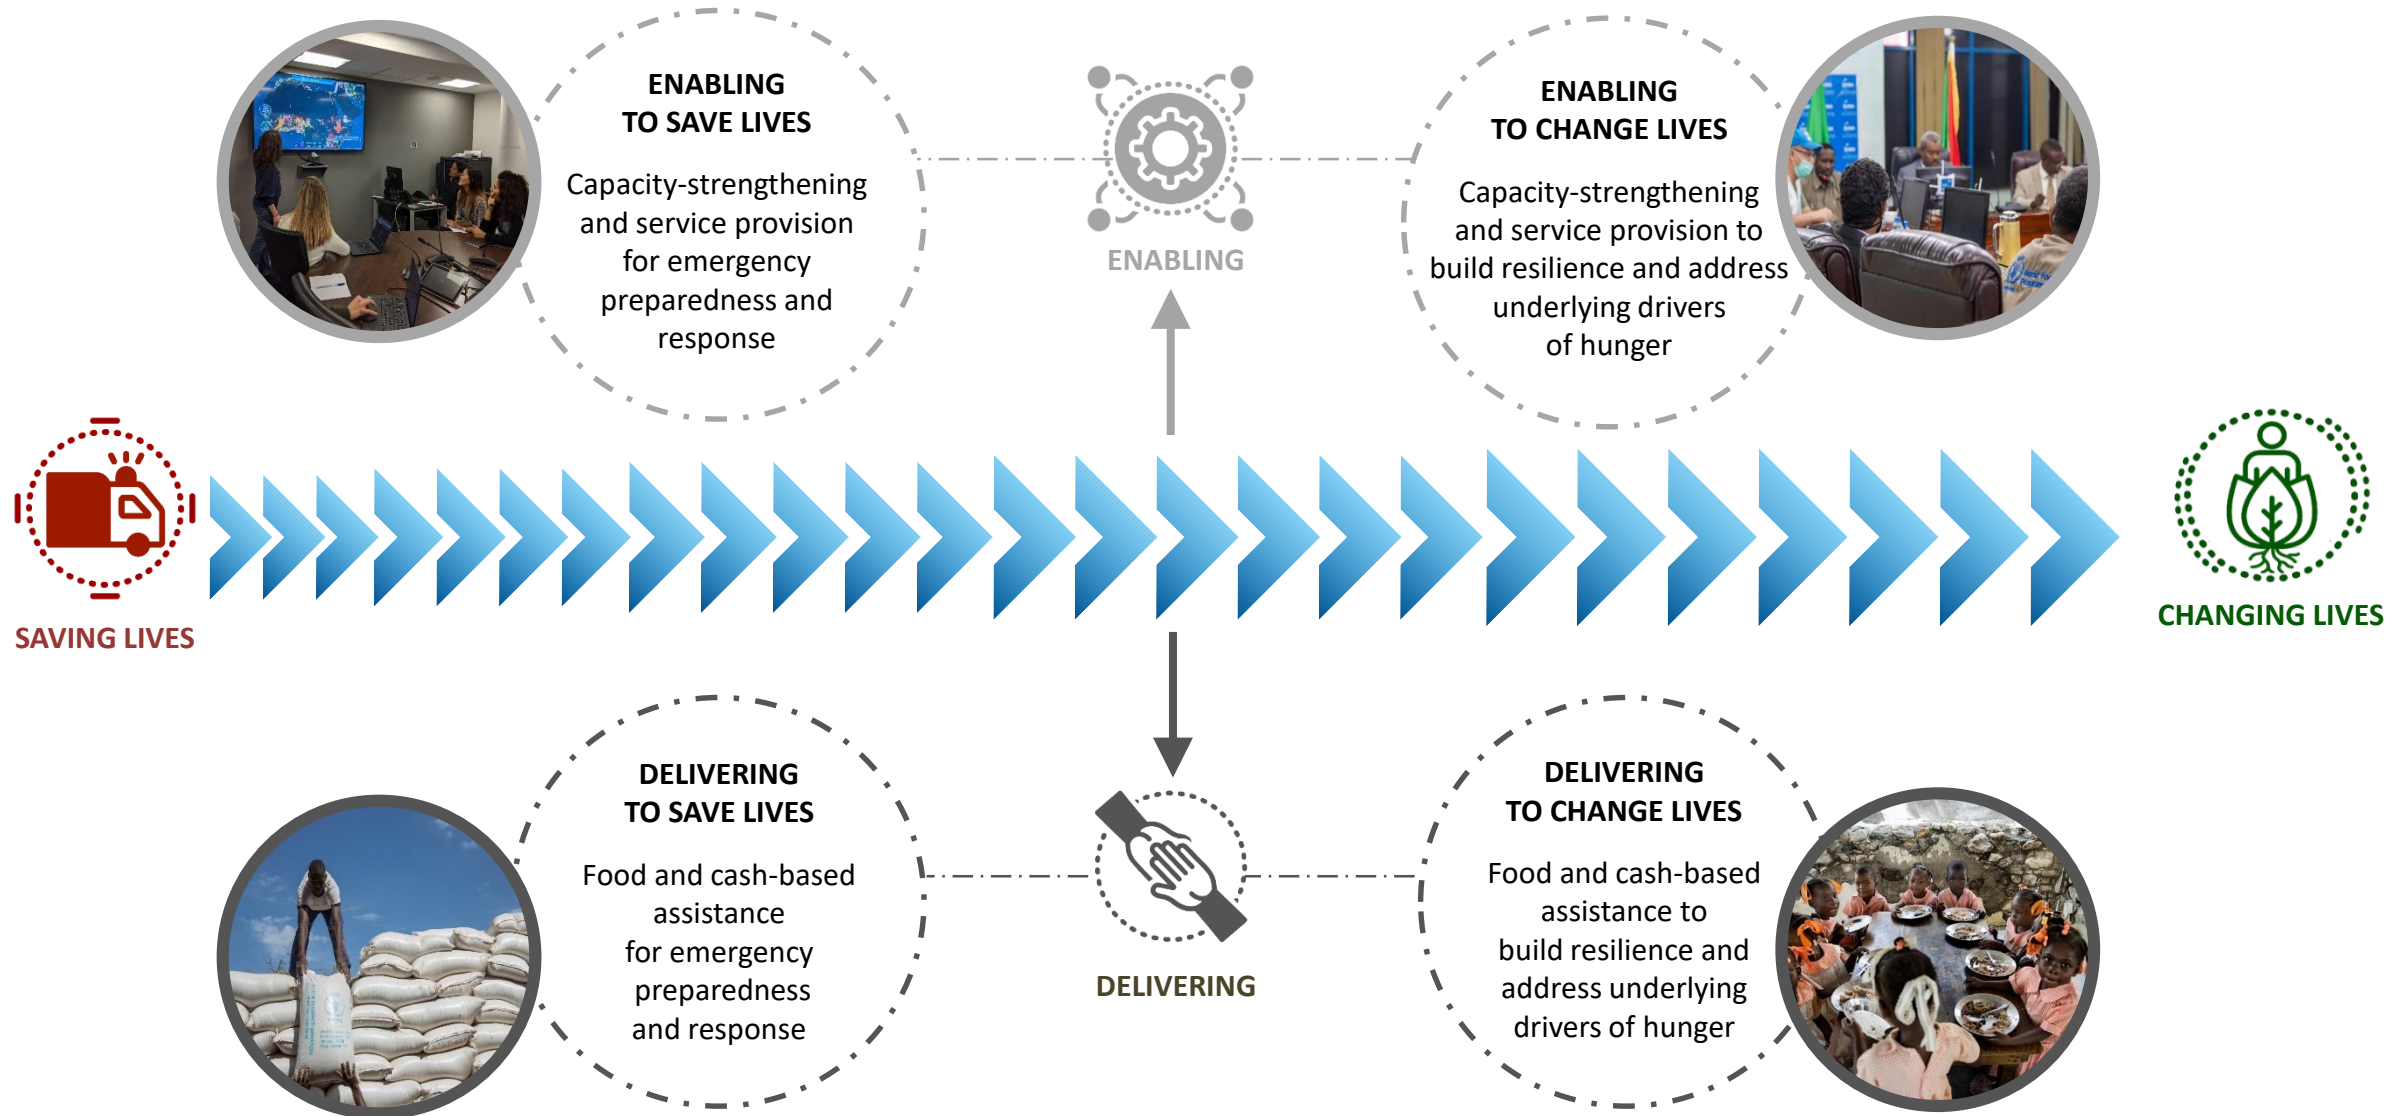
ENABLING
TO SAVE LIVES

Capacity-strengthening and service provision for emergency preparedness and response

ENABLING

ENABLING
TO CHANGE LIVES

Capacity-strengthening and service provision to build resilience and address underlying drivers of hunger

SAVING LIVES

CHANGING LIVES

DELIVERING
TO SAVE LIVES

Food and cash-based assistance for emergency preparedness and response

DELIVERING

DELIVERING
TO CHANGE LIVES

Food and cash-based assistance to build resilience and address underlying drivers of hunger